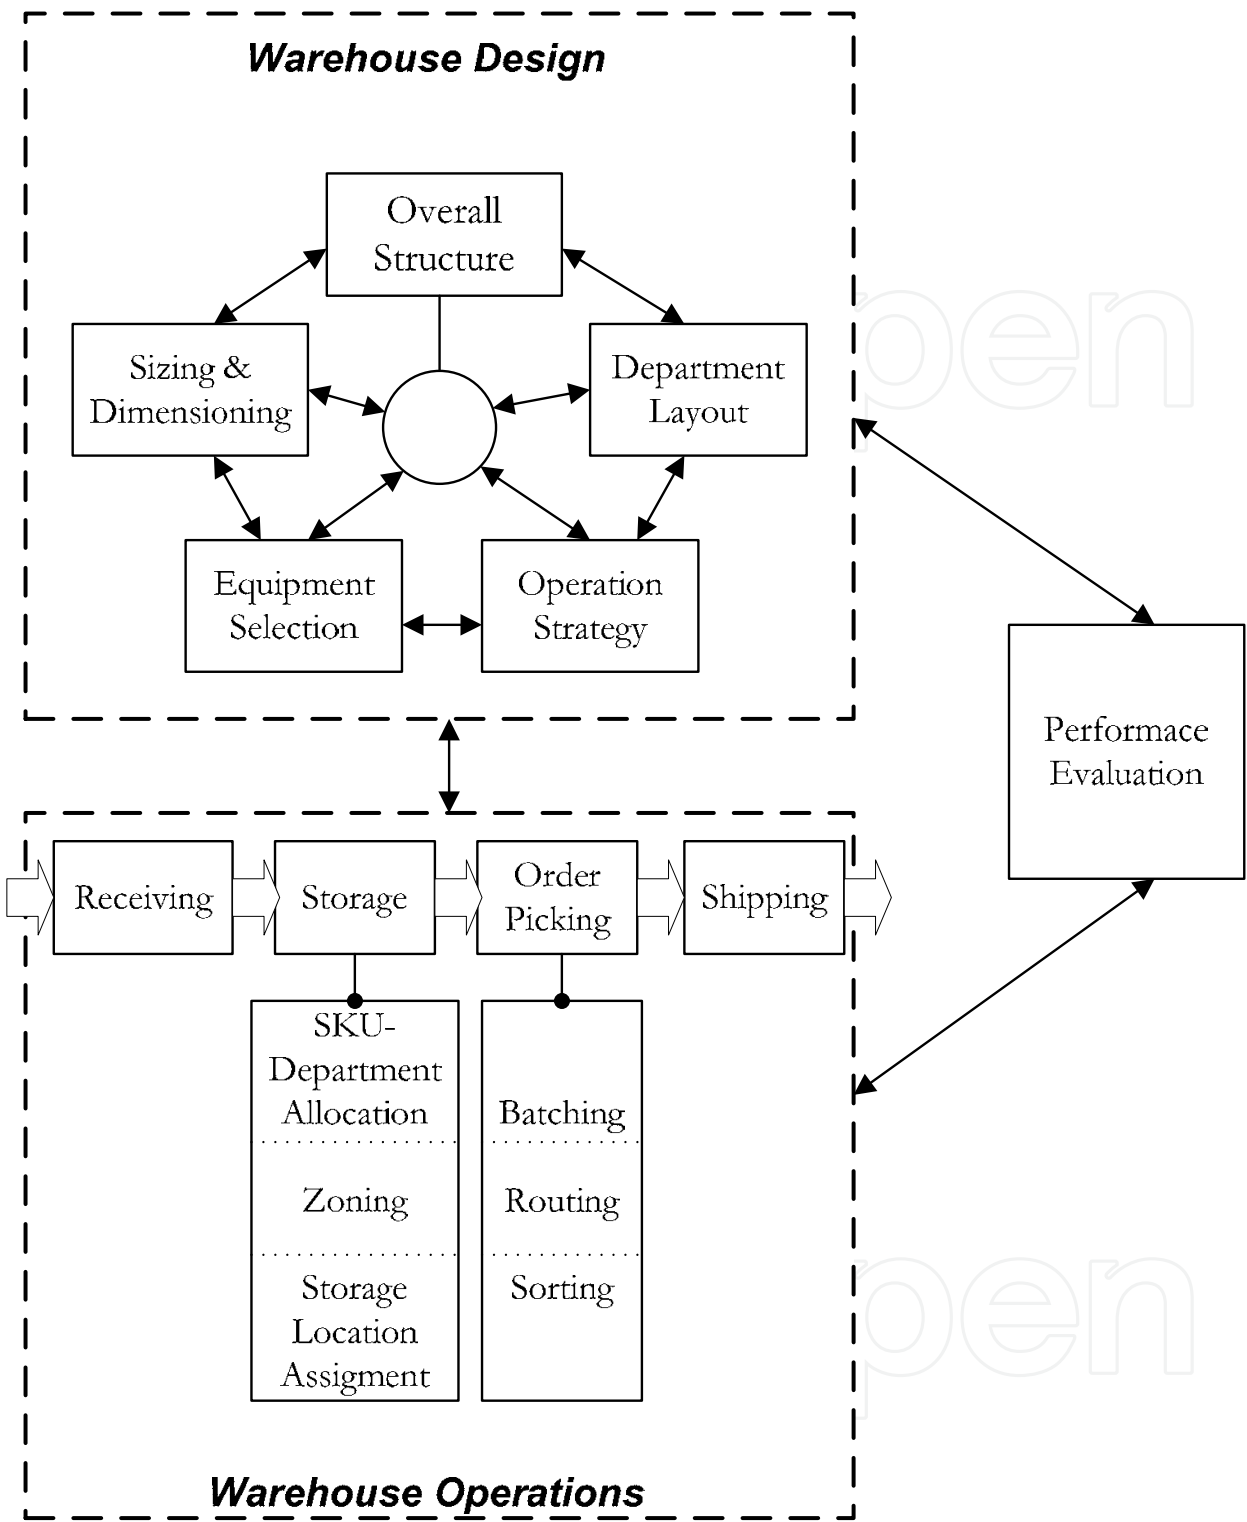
Warehouse Design

Overall Structure

Sizing & Dimensioning

Department Layout

Equipment Selection

Operation Strategy

Performace Evaluation

Receiving

Storage

Order Picking

Shipping

SKU-Department Allocation

Zoning

Storage Location Assigment

Batching

Routing

Sorting

Warehouse Operations